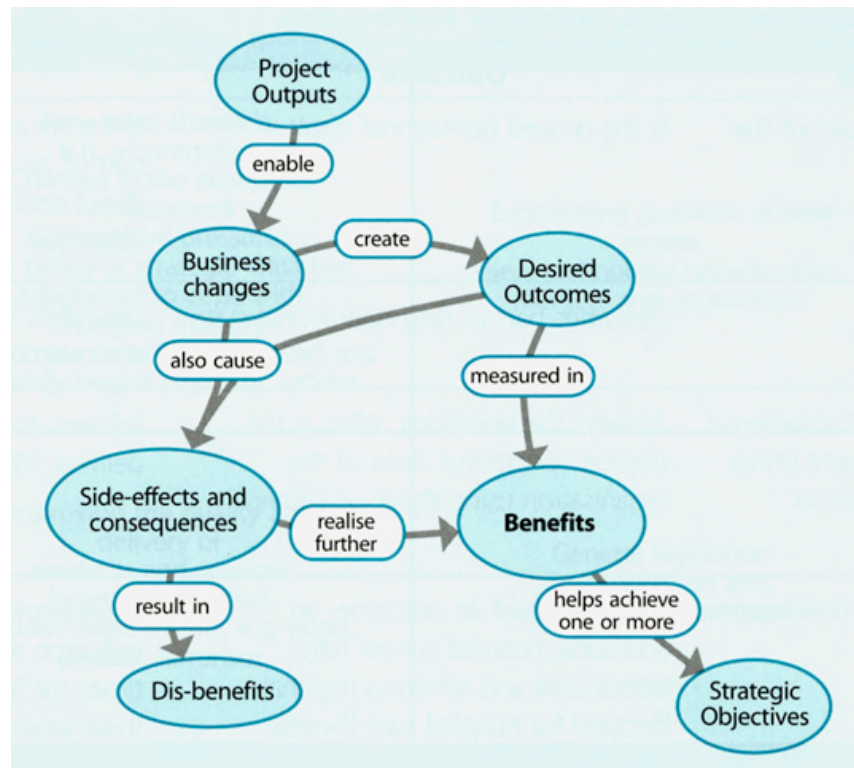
Project Outputs

enable

Business changes

create

Desired Outcomes

also cause

measured in

Side-effects and consequences

realise further

**Benefits**

result in

helps achieve one or more

Dis-benefits

Strategic Objectives